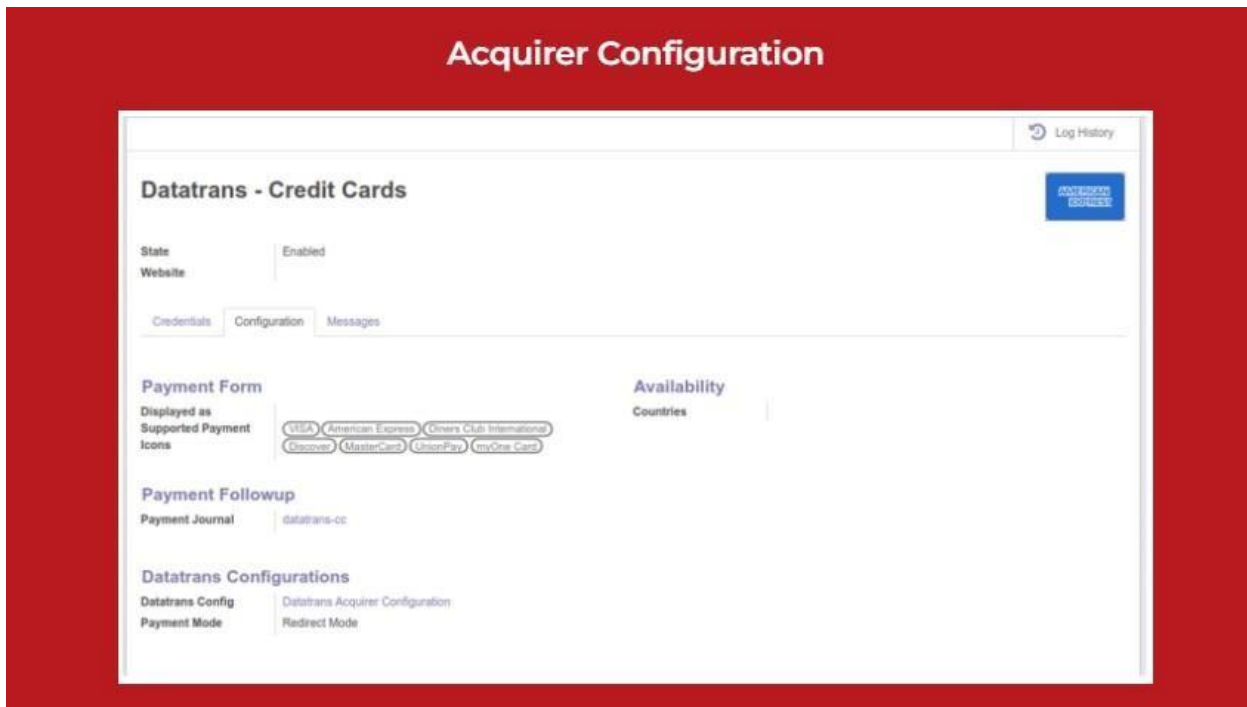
Acquirer Configuration

Log History

Datatrans - Credit Cards

AMERICAN EXPRESS

State Enabled
Website

Credentials Configuration Messages

Payment Form

Displayed as Supported Payment Icons VISA American Express Diners Club International Discover MasterCard UnionPay myOne Card

Availability

Countries

Payment Followup

Payment Journal datatrans-cc

Datatrans Configurations

Datatrans Config Datatrans Acquirer Configuration
Payment Mode Redirect Mode